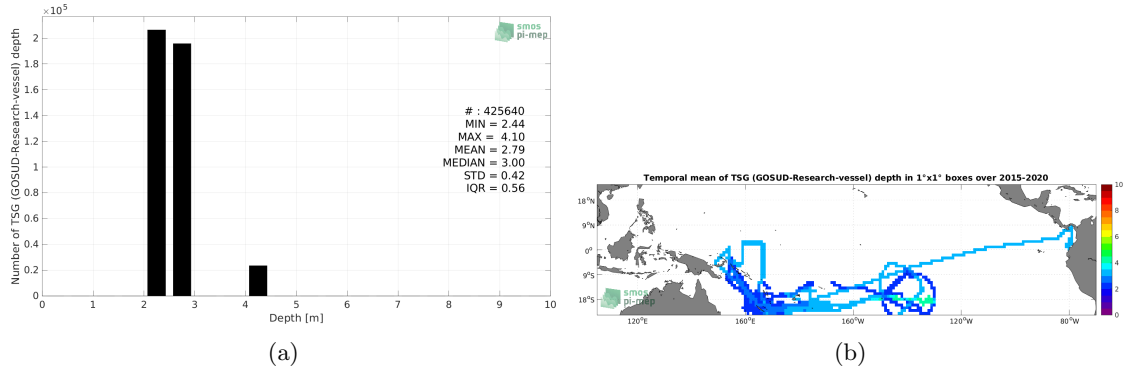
$\times10^5$

smos pi-mep

Number of TSG (GOSUD-Research-vessel) depth

2
1.8
1.6
1.4
1.2
1
0.8
0.6
0.4
0.2
0

# : 425640
MIN = 2.44
MAX = 4.10
MEAN = 2.79
MEDIAN = 3.00
STD = 0.42
IQR = 0.56

0 1 2 3 4 5 6 7 8 9 10
Depth [m]

(a)

Temporal mean of TSG (GOSUD-Research-vessel) depth in 1°x1° boxes over 2015-2020

18°N
9°N
0°
9°S
18°S

smos pi-mep

120°E 160°E 160°W 120°W 80°W

10
8
6
4
2
0

(b)